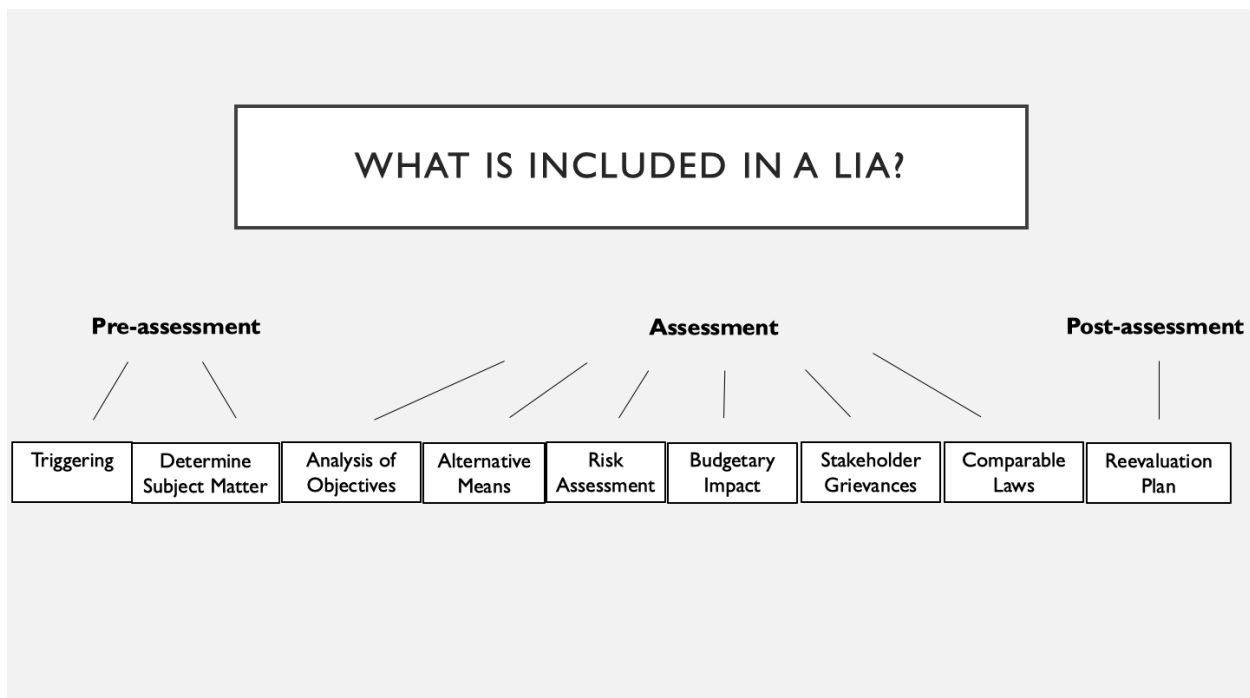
WHAT IS INCLUDED IN A LIA?

Pre-assessment

Assessment

Post-assessment

Triggering

Determine Subject Matter

Analysis of Objectives

Alternative Means

Risk Assessment

Budgetary Impact

Stakeholder Grievances

Comparable Laws

Reevaluation Plan